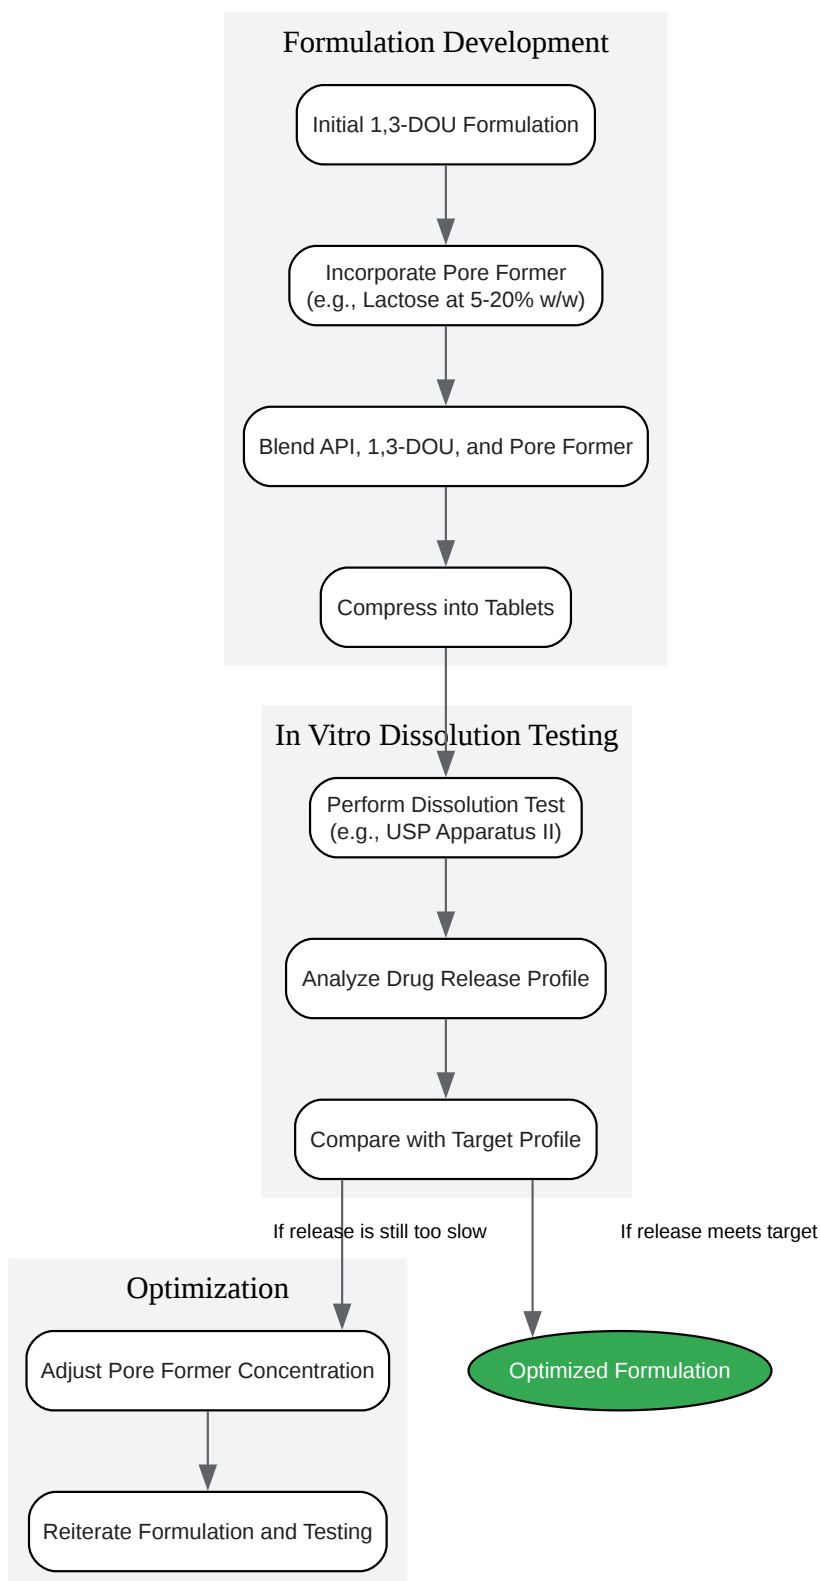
Formulation Development

Initial 1,3-DOU Formulation

Incorporate Pore Former (e.g., Lactose at 5-20% w/w)

Blend API, 1,3-DOU, and Pore Former

Compress into Tablets

In Vitro Dissolution Testing

Perform Dissolution Test (e.g., USP Apparatus II)

Analyze Drug Release Profile

Compare with Target Profile

If release is still too slow

If release meets target

Optimization

Adjust Pore Former Concentration

Reiterate Formulation and Testing

Optimized Formulation